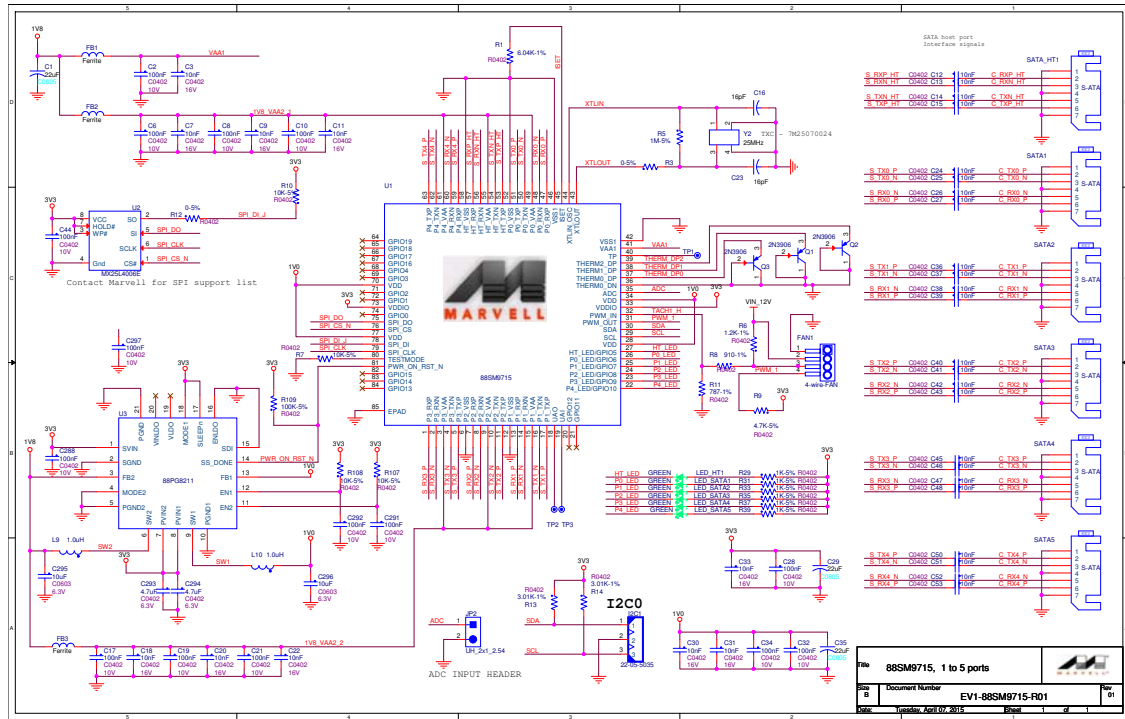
5 4 3 2 1

D C B A

1V8
FB1 Ferrite
VAA1
C1 22uF C0805
C2 100nF C0402 10V
C3 10nF C0402 16V
FB2 Ferrite
1V8_VAA2_1
C6 100nF C0402 10V
C7 10nF C0402 16V
C8 100nF C0402 10V
C9 10nF C0402 16V
C10 100nF C0402 10V
C11 10nF C0402 16V

R1 6.04K-1% R0402
SET
XTLIN
16pF C16
R5 1M-5%
Y2 25MHz
TXC - 7M25070024
XTLOUT 0-5% R3
C23 16pF

SATA host port
Interface signals
SATA_HT1
S_RXP_HT C0402 C12 10nF C_RXP_HT
S_RXN_HT C0402 C13 10nF C_RXN_HT
S_TXN_HT C0402 C14 10nF C_TXN_HT
S_TXP_HT C0402 C15 10nF C_TXP_HT
S-ATA

SATA1
S_TX0_P C0402 C24 10nF C_TX0_P
S_TX0_N C0402 C25 10nF C_TX0_N
S_RX0_N C0402 C26 10nF C_RX0_N
S_RX0_P C0402 C27 10nF C_RX0_P
S-ATA

SATA2
S_TX1_P C0402 C36 10nF C_TX1_P
S_TX1_N C0402 C37 10nF C_TX1_N
S_RX1_N C0402 C38 10nF C_RX1_N
S_RX1_P C0402 C39 10nF C_RX1_P
S-ATA

SATA3
S_TX2_P C0402 C40 10nF C_TX2_P
S_TX2_N C0402 C41 10nF C_TX2_N
S_RX2_N C0402 C42 10nF C_RX2_N
S_RX2_P C0402 C43 10nF C_RX2_P
S-ATA

SATA4
S_TX3_P C0402 C45 10nF C_TX3_P
S_TX3_N C0402 C46 10nF C_TX3_N
S_RX3_N C0402 C47 10nF C_RX3_N
S_RX3_P C0402 C48 10nF C_RX3_P
S-ATA

SATA5
S_TX4_P C0402 C50 10nF C_TX4_P
S_TX4_N C0402 C51 10nF C_TX4_N
S_RX4_N C0402 C52 10nF C_RX4_N
S_RX4_P C0402 C53 10nF C_RX4_P
S-ATA

3V3
R10 10K-5% R0402
U2
VCC HOLD# WP# Gnd SO SI SCLK CS#
R12 0-5% R0402
SPI_DI_J
SPI_DO SPI_CLK SPI_CS_N
MX25L4006E
C44 100nF C0402 10V
Contact Marvell for SPI support list

U1
GPIO19 GPIO18 GPIO17 GPIO16 GPIO4 VDD GPIO2 GPIO1 VDDIO GPIO0 SPI_DO SPI_CS VDD SPI_DI SPI_CLK TESTMODE PWR_ON_RST_N GPIO15 GPIO14 GPIO13 EPAD
XTLIN XTLOUT
VSS1 VAA1 TP THERM2_DP THERM1_DP THERM0_DP THERM0_DN ADC VDD VDDIO PWM_IN PWM_OUT SDA SCL VDD HT_LED/GPIO5 P0_LED/GPIO6 P1_LED/GPIO7 P2_LED/GPIO8 P3_LED/GPIO9 P4_LED/GPIO10
MARVELL
88SM9715
VAA1 TP1 THERM_DP2 THERM_DP1 THERM_DP0
ADC 1V0 3V3
TACH1_H PWM_1 SDA SCL HT_LED P0_LED P1_LED P2_LED P3_LED P4_LED
2N3906 Q3 2N3906 Q1 2N3906 Q2
VIN_12V
R6 1.2K-1% R0402
R8 910-1% R0402
PWM_1
FAN1 4-wire-FAN
R11 787-1% R0402
R9 4.7K-5% R0402
3V3
SPI_DO SPI_CS_N SPI_DI_J SPI_CLK
R0402 R7 10K-5%
1V0 3V3

C297 100nF C0402 10V
3V3 3V3
U3 88PG8211
SVIN SGND FB2 MODE2 PGND2 SW2 PVIN2 PVIN1 SW1 PGND1 EN1 FB1 EN2 SS_DONE SDI PGND VINLDO VLDO MODE1 SLEEPn ENLDO
R109 100K-5% R0402
PWR_ON_RST_N
R108 10K-5% R0402
R107 10K-5% R0402
3V3 3V3
C288 100nF C0402 10V
1V8
C292 100nF C0402 16V
C291 100nF C0402 16V
TP2 TP3
L9 1.0uH SW2
C295 10uF C0603 6.3V
C293 4.7uF C0402 6.3V
C294 4.7uF C0402 6.3V
SW1 L10 1.0uH
C296 10uF C0603 6.3V

HT_LED GREEN LED_HT1 R29 1K-5% R0402
P0_LED GREEN LED_SATA1 R31 1K-5% R0402
P1_LED GREEN LED_SATA2 R33 1K-5% R0402
P2_LED GREEN LED_SATA3 R35 1K-5% R0402
P3_LED GREEN LED_SATA4 R37 1K-5% R0402
P4_LED GREEN LED_SATA5 R39 1K-5% R0402
3V3

3V3
C33 10nF C0402 16V
C28 100nF C0402 10V
C29 22uF C0805

3V3
R0402 3.01K-1% R13
R0402 3.01K-1% R14
I2C0
I2C1
SDA SCL
22-05-3035

ADC
JP2
UH_2x1_2.54
ADC INPUT HEADER

FB3 Ferrite
1V8_VAA2_2
C17 100nF C0402 10V
C18 10nF C0402 16V
C19 100nF C0402 10V
C20 10nF C0402 16V
C21 100nF C0402 10V
C22 10nF C0402 16V

1V0
C30 10nF C0402 16V
C31 10nF C0402 16V
C34 100nF C0402 10V
C32 100nF C0402 10V
C35 22uF C0805

Title 88SM9715, 1 to 5 ports
Size B Document Number EV1-88SM9715-R01 Rev 01
Date: Tuesday, April 07, 2015 Sheet 1 of 1
MARVELL